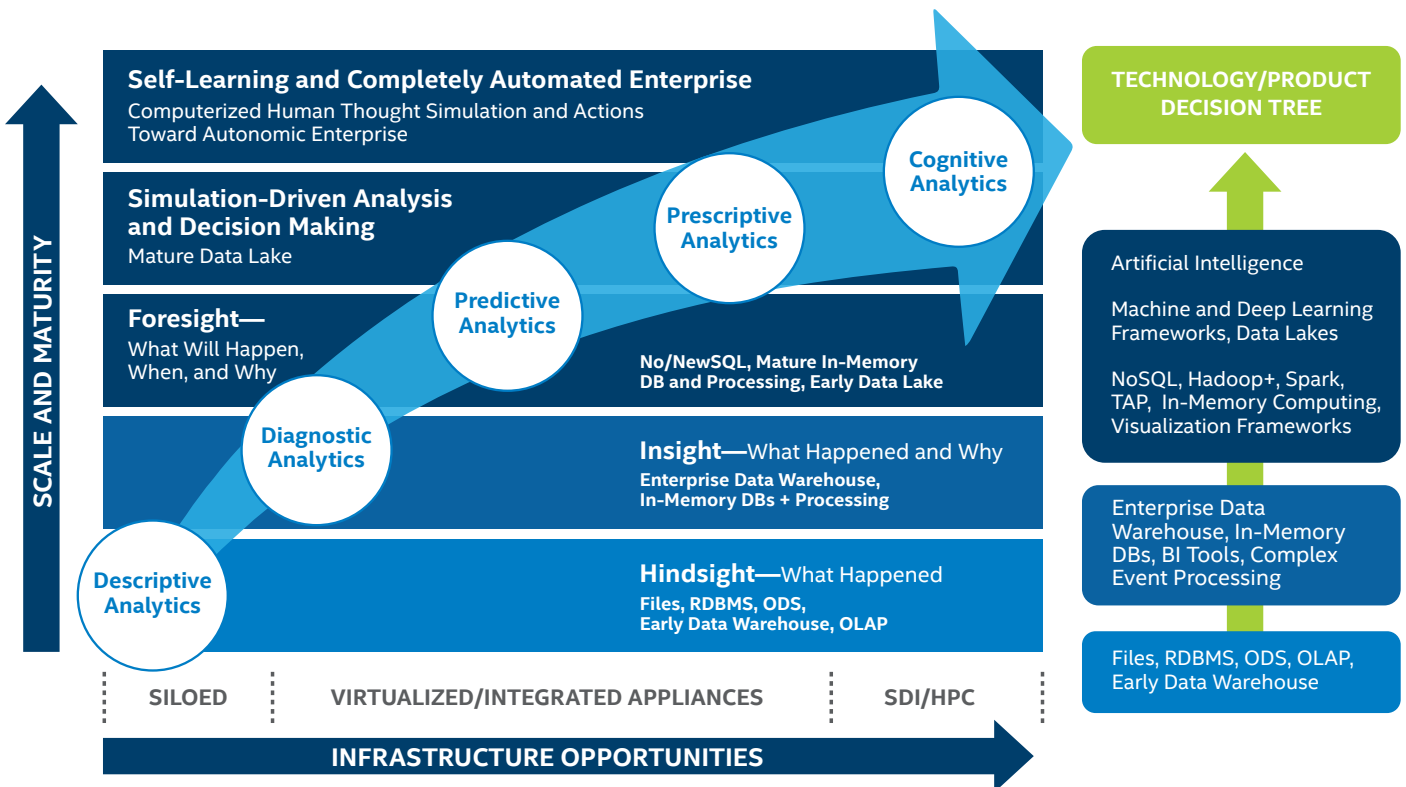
Self-Learning and Completely Automated Enterprise
Computerized Human Thought Simulation and Actions Toward Autonomic Enterprise

Simulation-Driven Analysis and Decision Making
Mature Data Lake

Foresight—
What Will Happen, When, and Why

No/NewSQL, Mature In-Memory DB and Processing, Early Data Lake

Insight—What Happened and Why
Enterprise Data Warehouse, In-Memory DBs + Processing

Hindsight—What Happened
Files, RDBMS, ODS, Early Data Warehouse, OLAP

Descriptive Analytics

Diagnostic Analytics

Predictive Analytics

Prescriptive Analytics

Cognitive Analytics

SCALE AND MATURITY

SILOED

VIRTUALIZED/INTEGRATED APPLIANCES

SDI/HPC

INFRASTRUCTURE OPPORTUNITIES

TECHNOLOGY/PRODUCT DECISION TREE

Artificial Intelligence

Machine and Deep Learning Frameworks, Data Lakes

NoSQL, Hadoop+, Spark, TAP, In-Memory Computing, Visualization Frameworks

Enterprise Data Warehouse, In-Memory DBs, BI Tools, Complex Event Processing

Files, RDBMS, ODS, OLAP, Early Data Warehouse